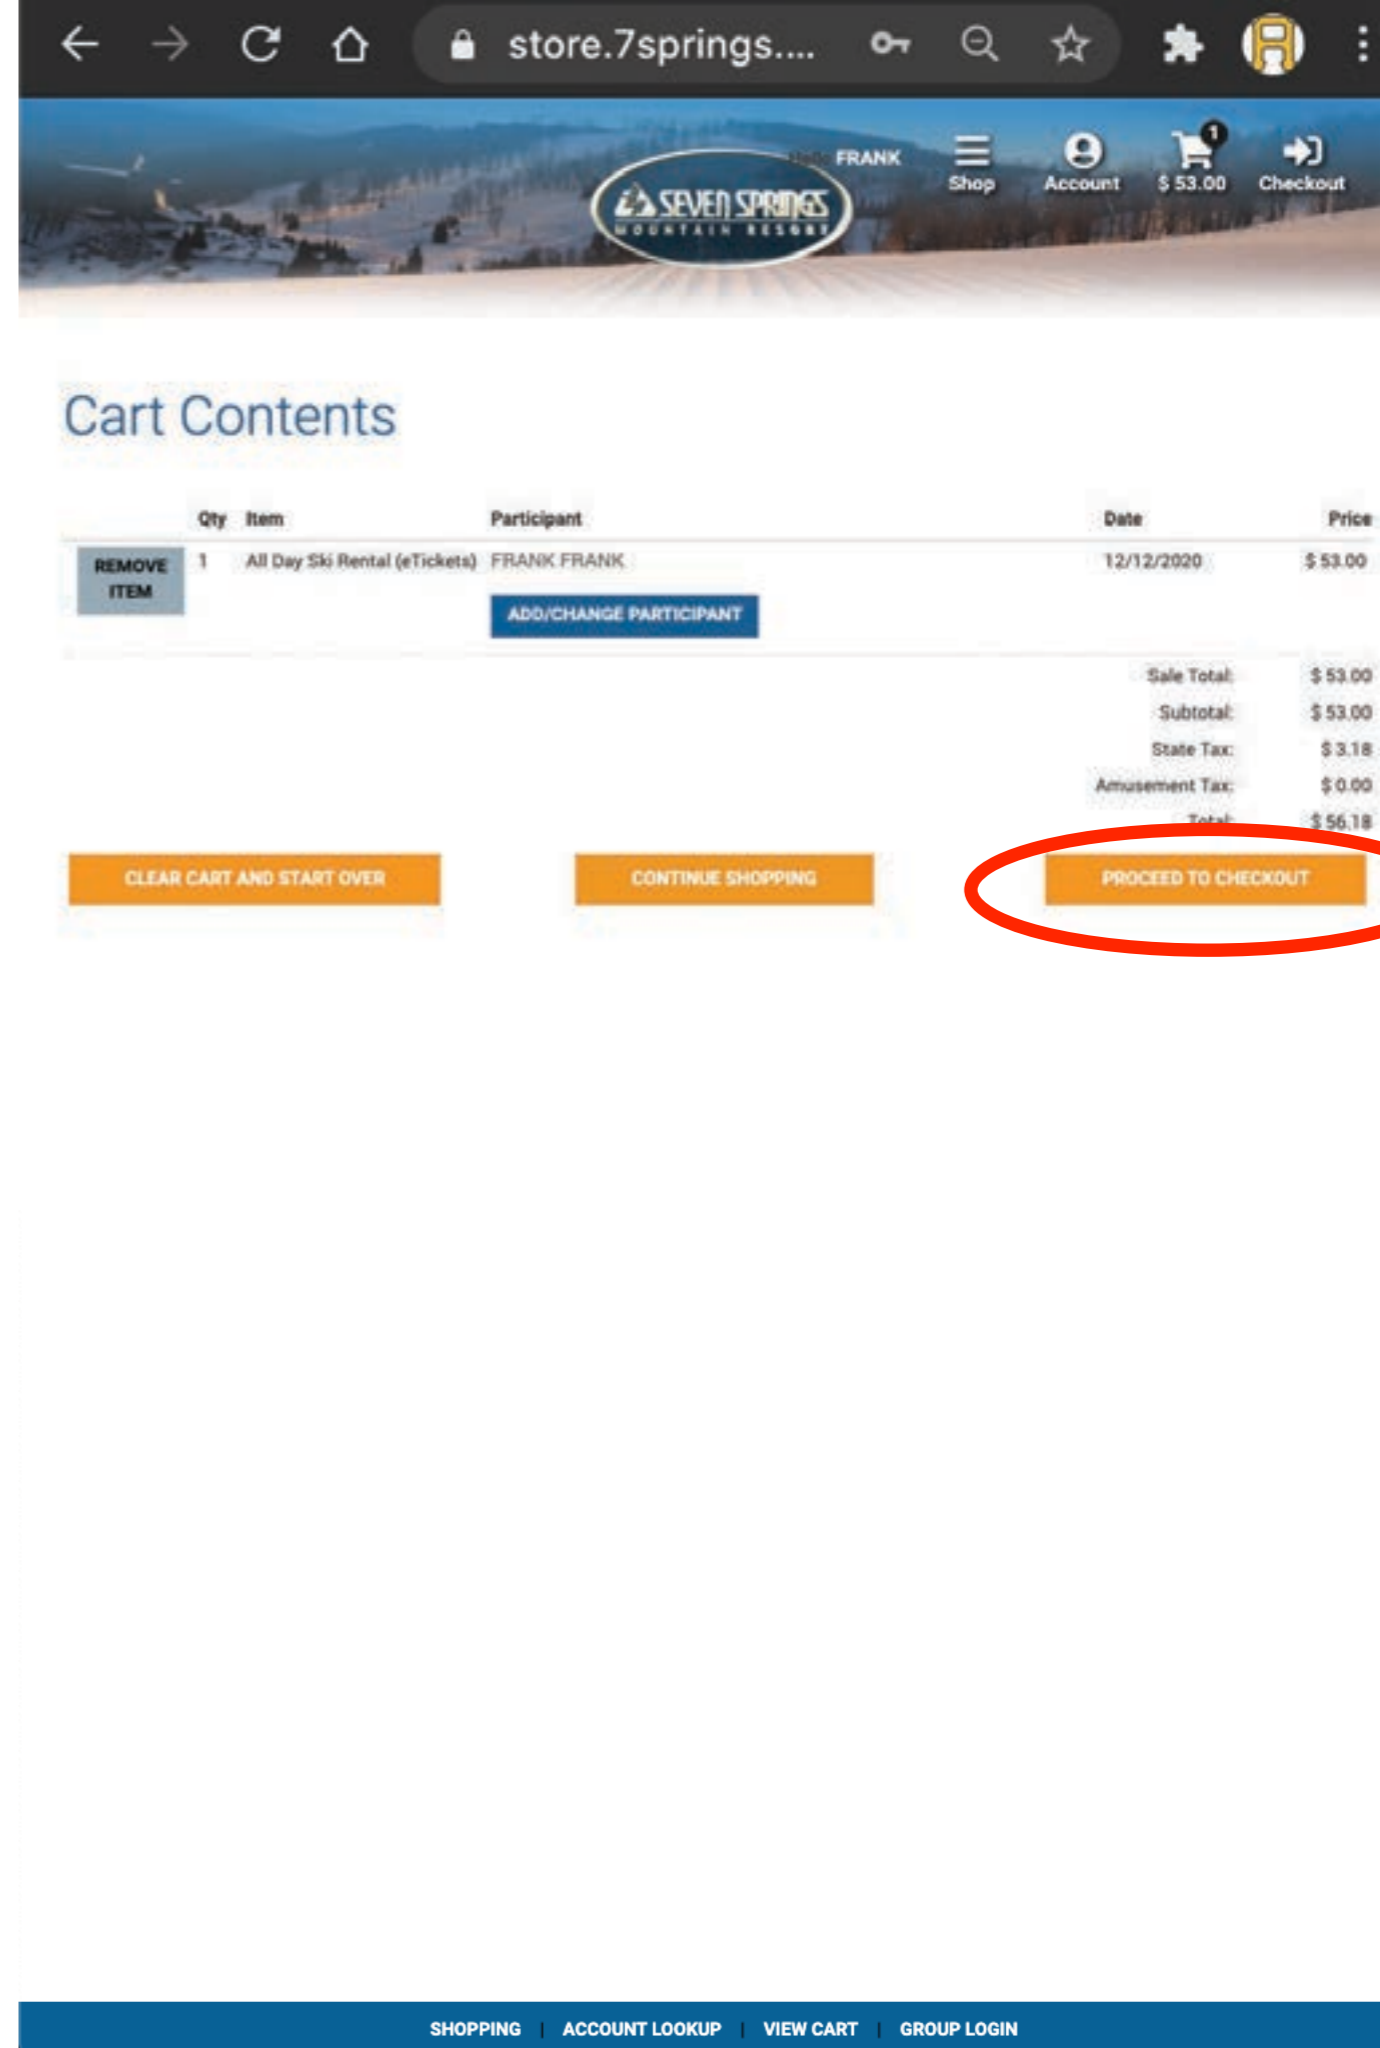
store.7springs....

SEVEN SPRINGS MOUNTAIN RESORT

FRANK

Shop Account 1 $ 53.00 Checkout

Cart Contents

| | Qty | Item | Participant | Date | Price |
|---|---|---|---|---|---|
| REMOVE ITEM | 1 | All Day Ski Rental (eTickets) | FRANK FRANK ADD/CHANGE PARTICIPANT | 12/12/2020 | $ 53.00 |

Sale Total: $ 53.00
Subtotal: $ 53.00
State Tax: $ 3.18
Amusement Tax: $ 0.00
Total: $ 56.18

CLEAR CART AND START OVER

CONTINUE SHOPPING

PROCEED TO CHECKOUT

SHOPPING | ACCOUNT LOOKUP | VIEW CART | GROUP LOGIN